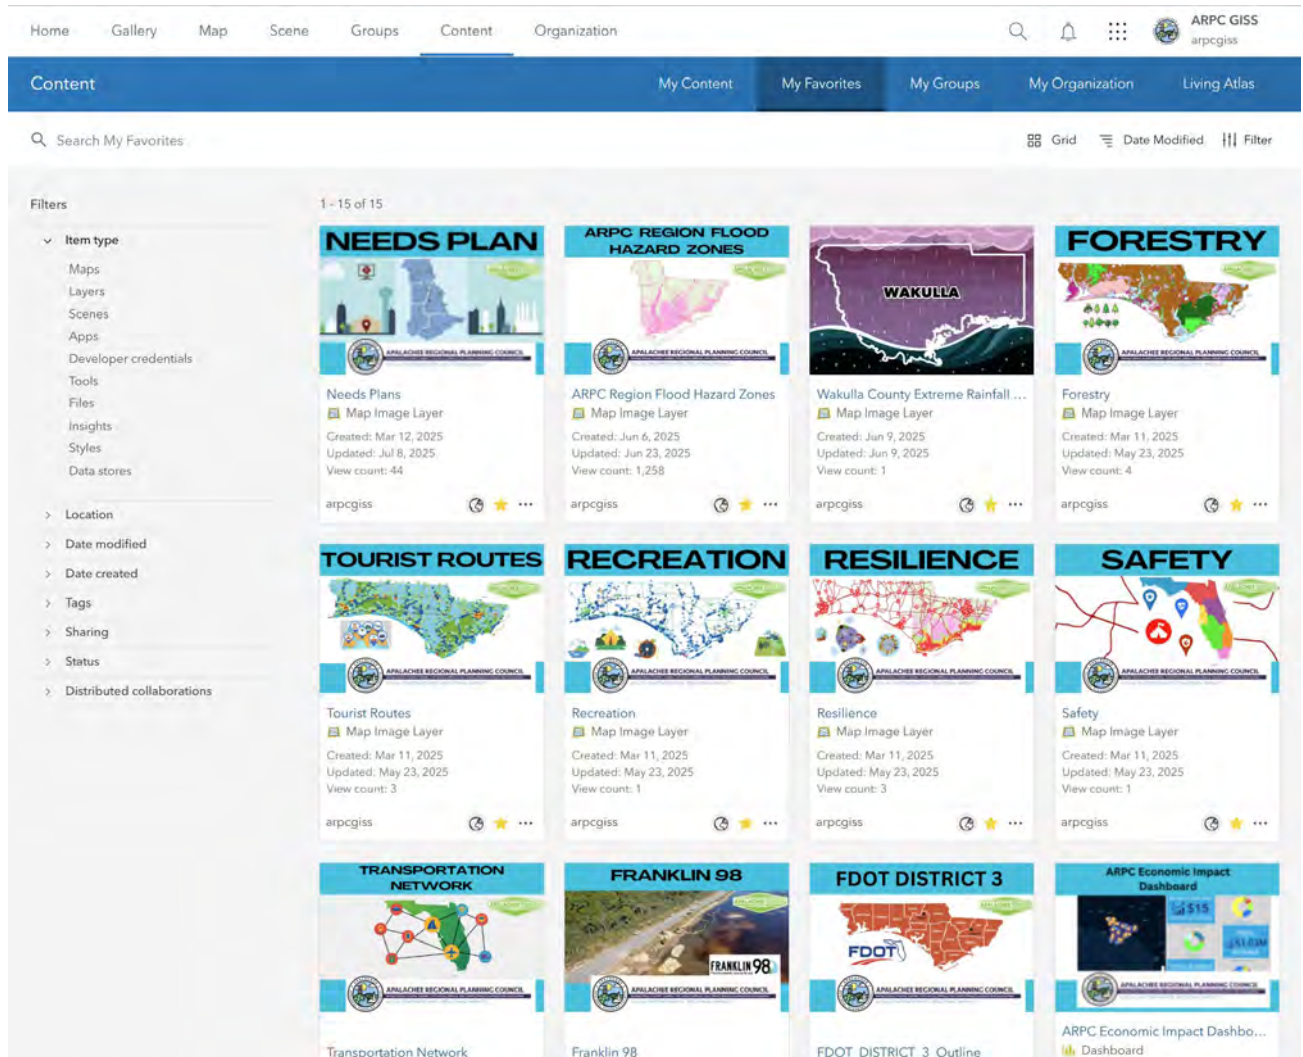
Home Gallery Map Scene Groups Content Organization

ARPC GISS
arpcgiss

Content

My Content My Favorites My Groups My Organization Living Atlas

Search My Favorites

Grid Date Modified Filter

Filters

Item type
Maps
Layers
Scenes
Apps
Developer credentials
Tools
Files
Insights
Styles
Data stores

Location
Date modified
Date created
Tags
Sharing
Status
Distributed collaborations

1 - 15 of 15

NEEDS PLAN
APALACHEE REGIONAL PLANNING COUNCIL
Needs Plans
Map Image Layer
Created: Mar 12, 2025
Updated: Jul 8, 2025
View count: 44
arpcgiss

ARPC REGION FLOOD HAZARD ZONES
APALACHEE REGIONAL PLANNING COUNCIL
ARPC Region Flood Hazard Zones
Map Image Layer
Created: Jun 6, 2025
Updated: Jun 23, 2025
View count: 1,258
arpcgiss

WAKULLA
Wakulla County Extreme Rainfall ...
Map Image Layer
Created: Jun 9, 2025
Updated: Jun 9, 2025
View count: 1
arpcgiss

FORESTRY
APALACHEE REGIONAL PLANNING COUNCIL
Forestry
Map Image Layer
Created: Mar 11, 2025
Updated: May 23, 2025
View count: 4
arpcgiss

TOURIST ROUTES
APALACHEE REGIONAL PLANNING COUNCIL
Tourist Routes
Map Image Layer
Created: Mar 11, 2025
Updated: May 23, 2025
View count: 3
arpcgiss

RECREATION
APALACHEE REGIONAL PLANNING COUNCIL
Recreation
Map Image Layer
Created: Mar 11, 2025
Updated: May 23, 2025
View count: 1
arpcgiss

RESILIENCE
APALACHEE REGIONAL PLANNING COUNCIL
Resilience
Map Image Layer
Created: Mar 11, 2025
Updated: May 23, 2025
View count: 3
arpcgiss

SAFETY
APALACHEE REGIONAL PLANNING COUNCIL
Safety
Map Image Layer
Created: Mar 11, 2025
Updated: May 23, 2025
View count: 1
arpcgiss

TRANSPORTATION NETWORK
APALACHEE REGIONAL PLANNING COUNCIL
Transportation Network

FRANKLIN 98
FRANKLIN 98
APALACHEE REGIONAL PLANNING COUNCIL
Franklin 98

FDOT DISTRICT 3
FDOT
APALACHEE REGIONAL PLANNING COUNCIL
FDOT_DISTRICT_3_Outline

ARPC Economic Impact Dashboard
$15
APALACHEE REGIONAL PLANNING COUNCIL
ARPC Economic Impact Dashbo...
Dashboard